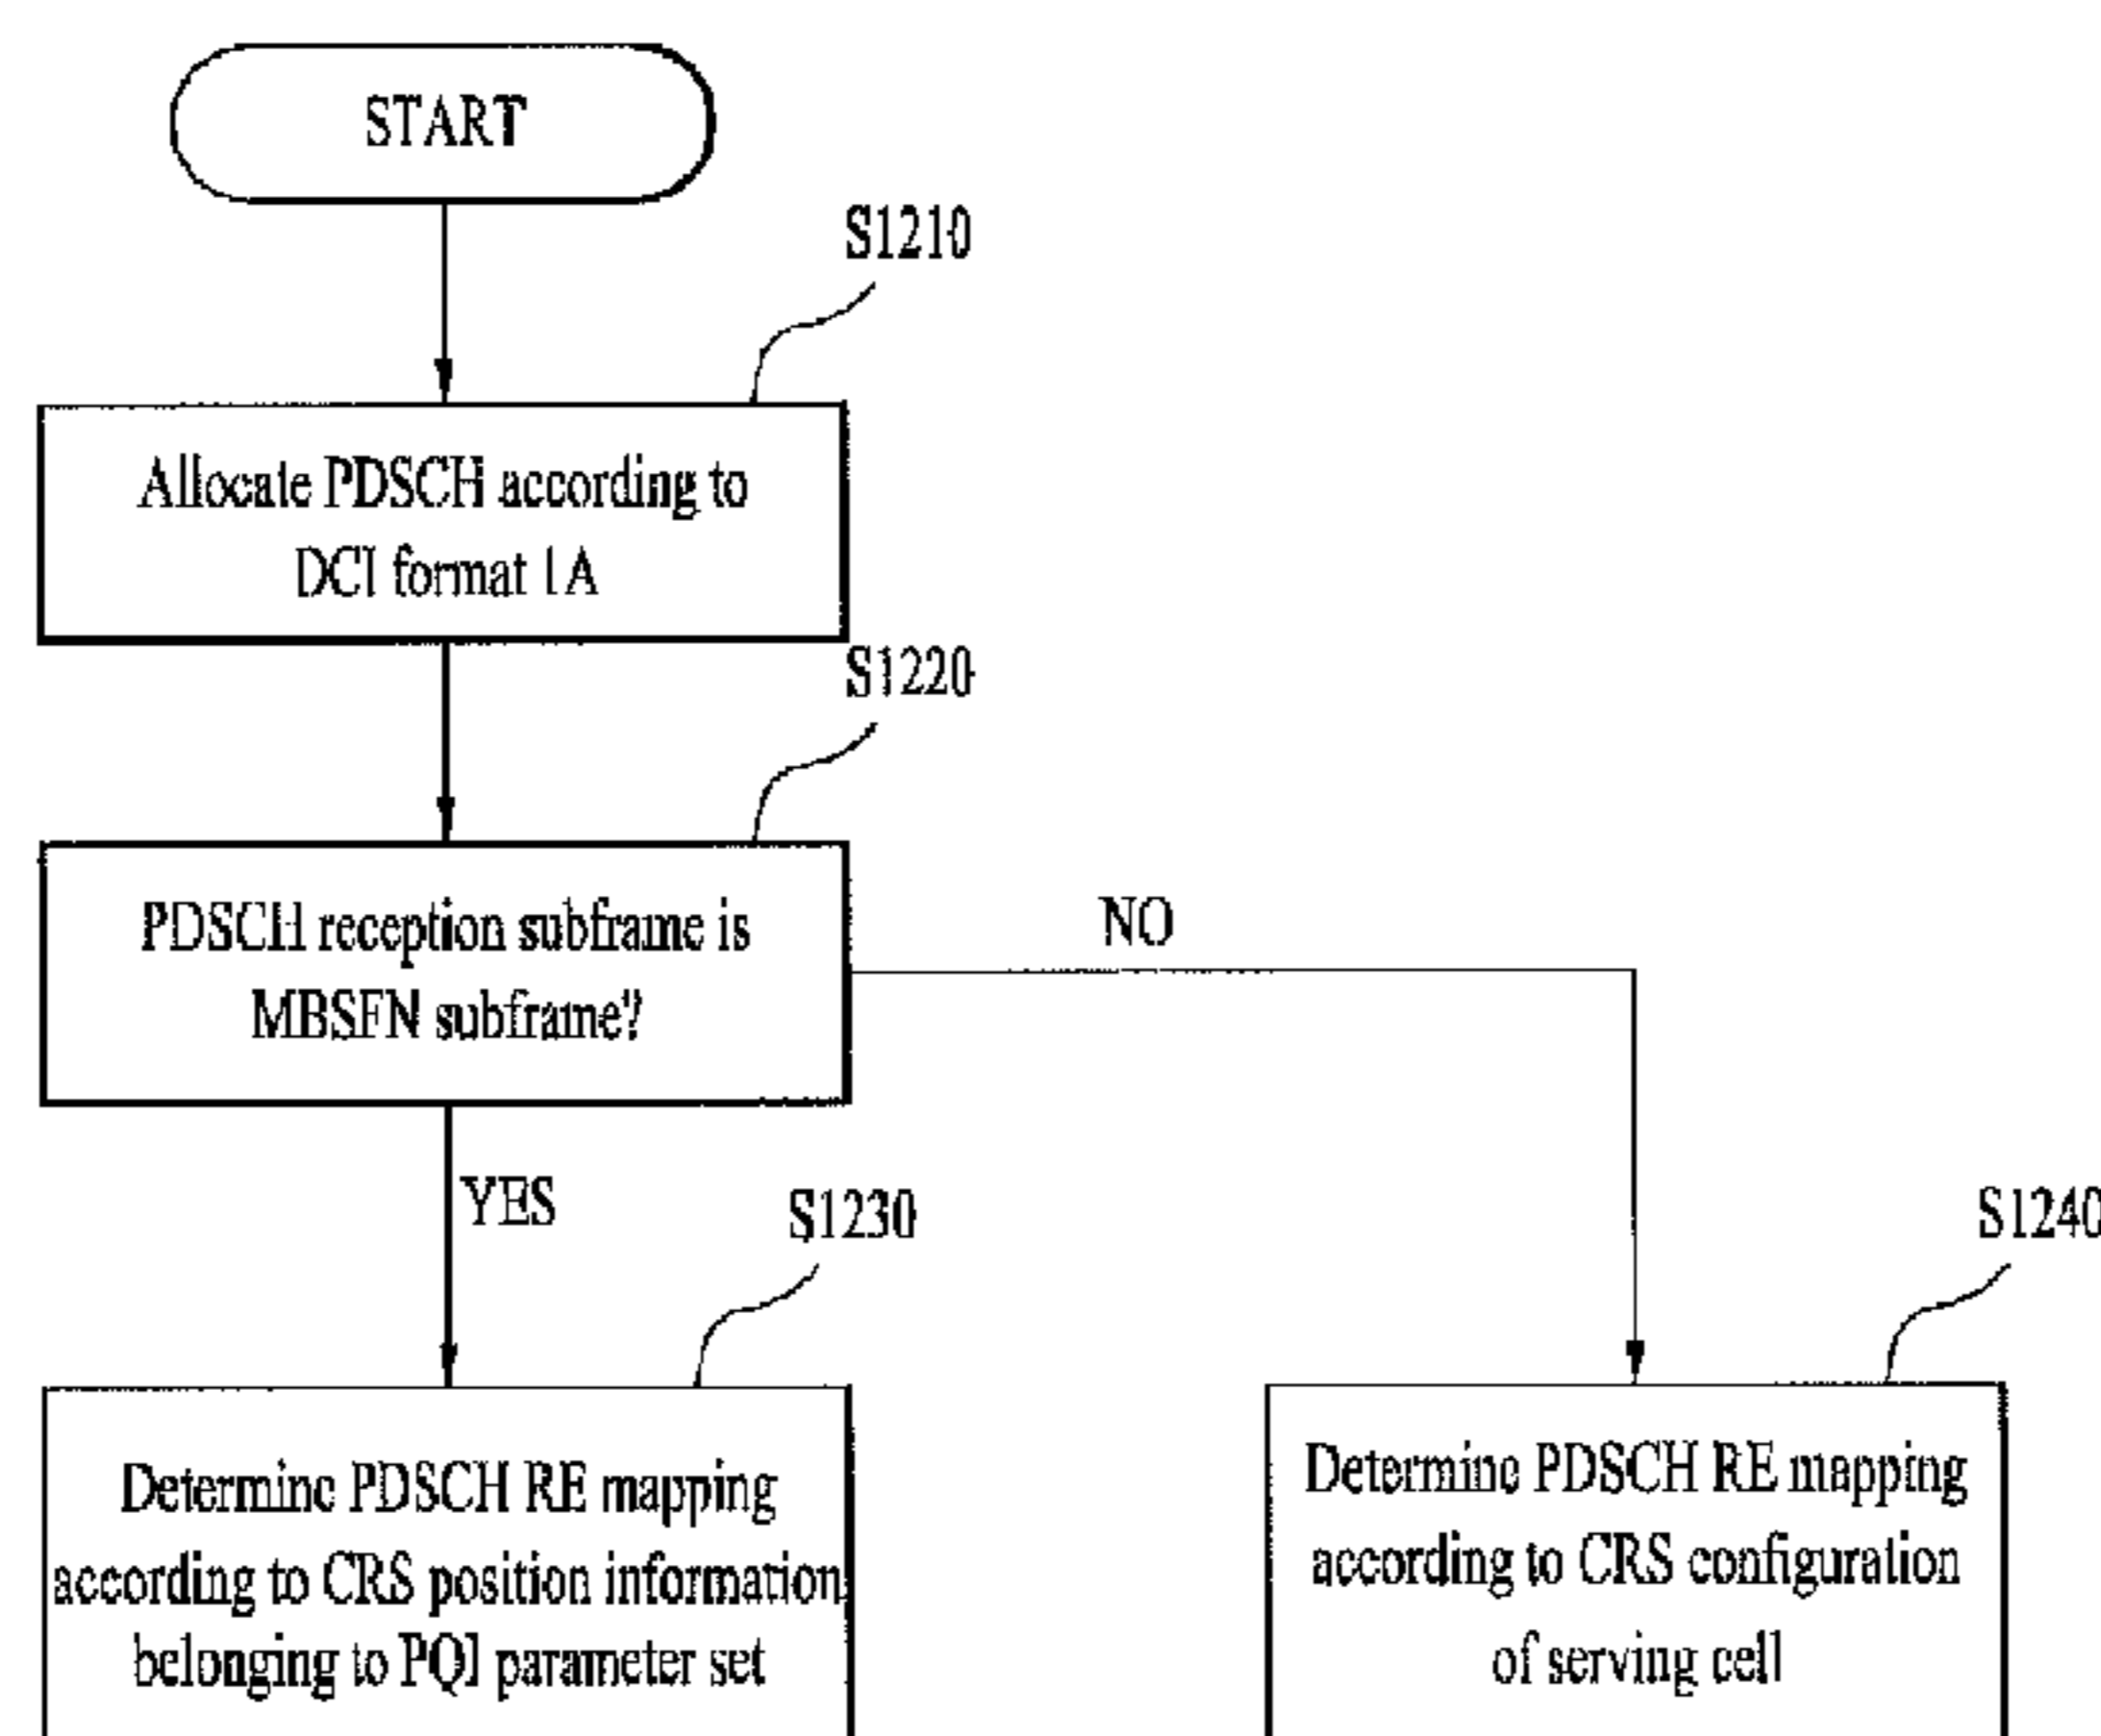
START

S1210

Allocate PDSCH according to DCI format 1A

S1220

PDSCH reception subframe is MBSFN subframe?

NO

YES

S1230

Determine PDSCH RE mapping according to CRS position information belonging to PQI parameter set

S1240

Determine PDSCH RE mapping according to CRS configuration of serving cell